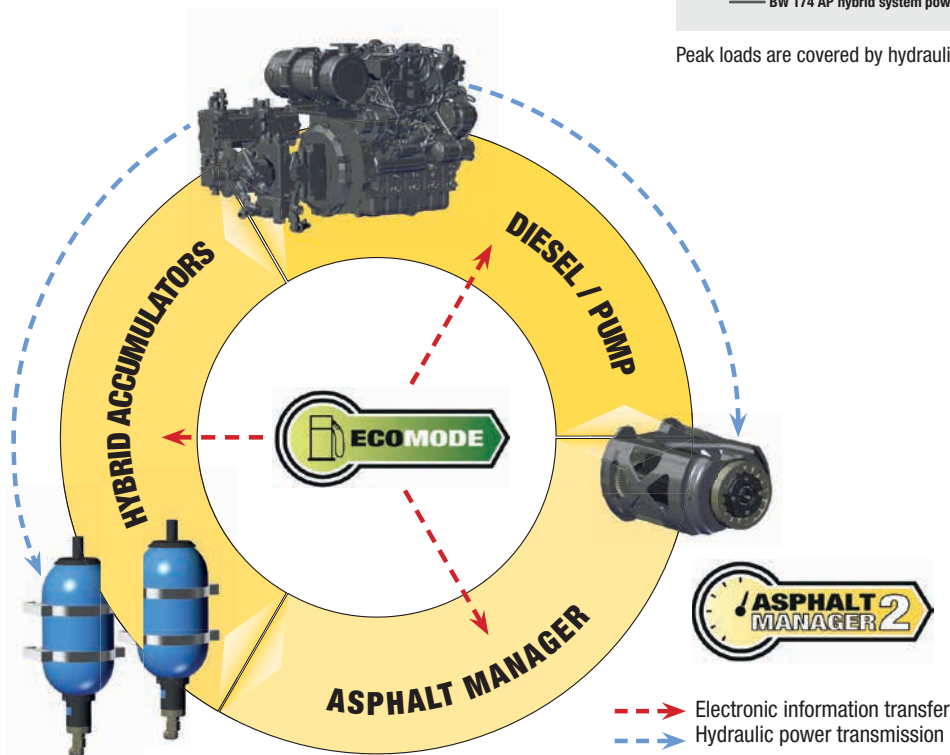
BW 174 AP hybrid system pow

Peak loads are covered by hydrauli

DIESEL / PUMP

HYBRID ACCUMULATORS

ECOMODE

ASPHALT MANAGER

ASPHALT MANAGER 2

Electronic information transfer
Hydraulic power transmission